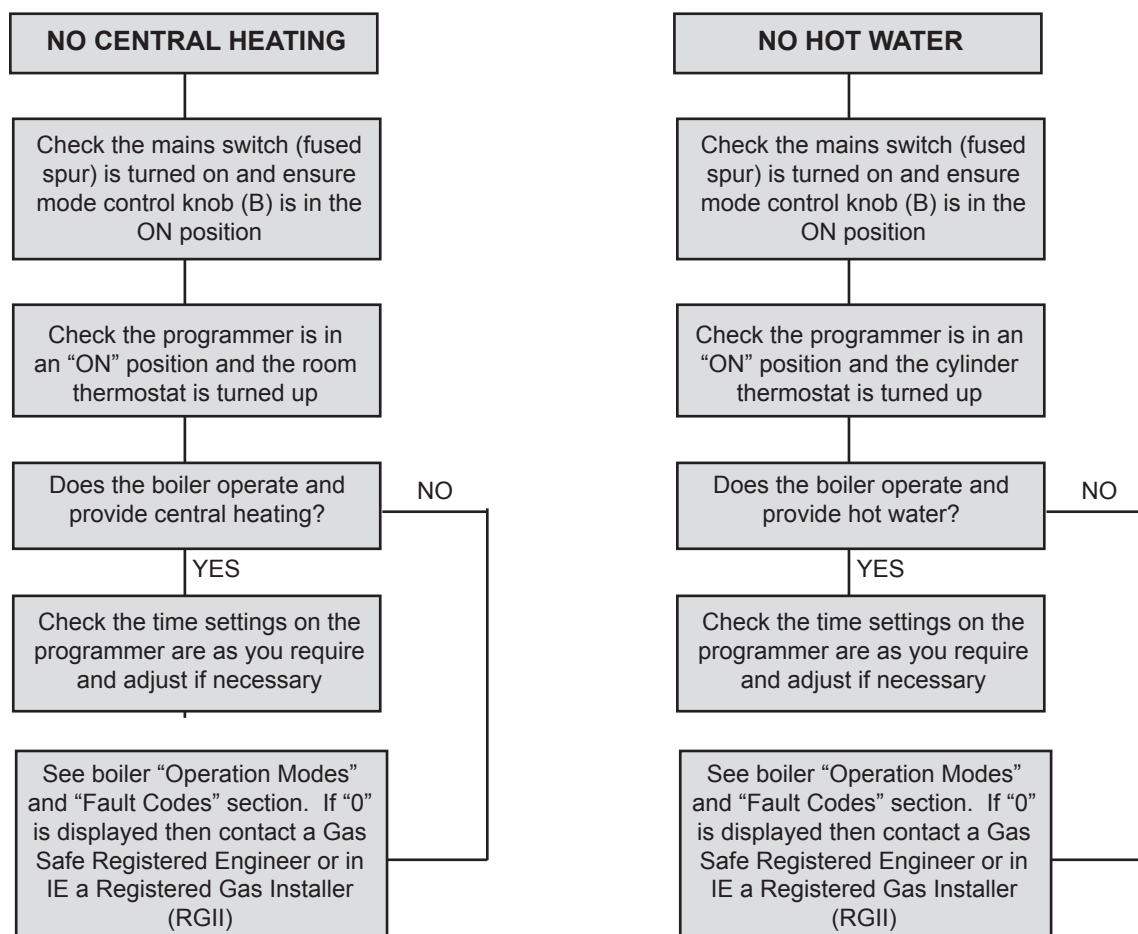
NO CENTRAL HEATING

Check the mains switch (fused spur) is turned on and ensure mode control knob (B) is in the ON position

Check the programmer is in an "ON" position and the room thermostat is turned up

Does the boiler operate and provide central heating?

NO

YES

Check the time settings on the programmer are as you require and adjust if necessary

See boiler "Operation Modes" and "Fault Codes" section. If "0" is displayed then contact a Gas Safe Registered Engineer or in IE a Registered Gas Installer (RGII)

NO HOT WATER

Check the mains switch (fused spur) is turned on and ensure mode control knob (B) is in the ON position

Check the programmer is in an "ON" position and the cylinder thermostat is turned up

Does the boiler operate and provide hot water?

NO

YES

Check the time settings on the programmer are as you require and adjust if necessary

See boiler "Operation Modes" and "Fault Codes" section. If "0" is displayed then contact a Gas Safe Registered Engineer or in IE a Registered Gas Installer (RGII)